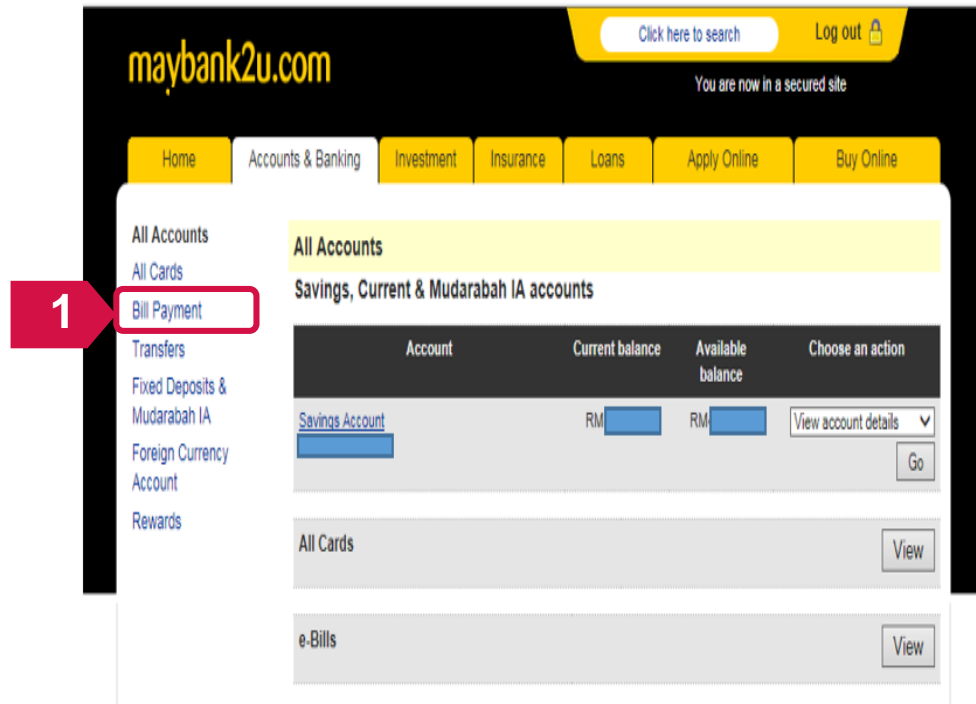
maybank2u.com

Click here to search

Log out

You are now in a secured site

Home | Accounts & Banking | Investment | Insurance | Loans | Apply Online | Buy Online

All Accounts
All Cards
1
Bill Payment
Transfers
Fixed Deposits & Mudarabah IA
Foreign Currency Account
Rewards

All Accounts

Savings, Current & Mudarabah IA accounts

| Account | Current balance | Available balance | Choose an action |
|---|---|---|---|
| Savings Account | RM | RM | View account details Go |

All Cards View

e-Bills View